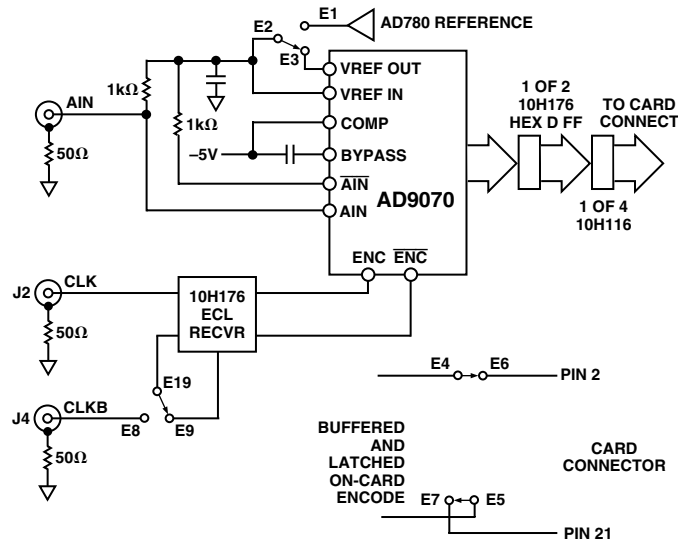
E1 AD780 REFERENCE

E2

E3

VREF OUT

VREF IN

COMP

BYPASS

$\overline{AIN}$

AIN

AD9070

1kΩ

1kΩ

AIN

50Ω

–5V

1 OF 2 10H176 HEX D FF

TO CARD CONNECT

1 OF 4 10H116

ENC $\overline{ENC}$

J2 CLK

50Ω

10H176 ECL RECVR

E19

J4 CLKB

E8

E9

50Ω

E4 E6 PIN 2

BUFFERED AND LATCHED ON-CARD ENCODE

CARD CONNECTOR

E7 E5

PIN 21